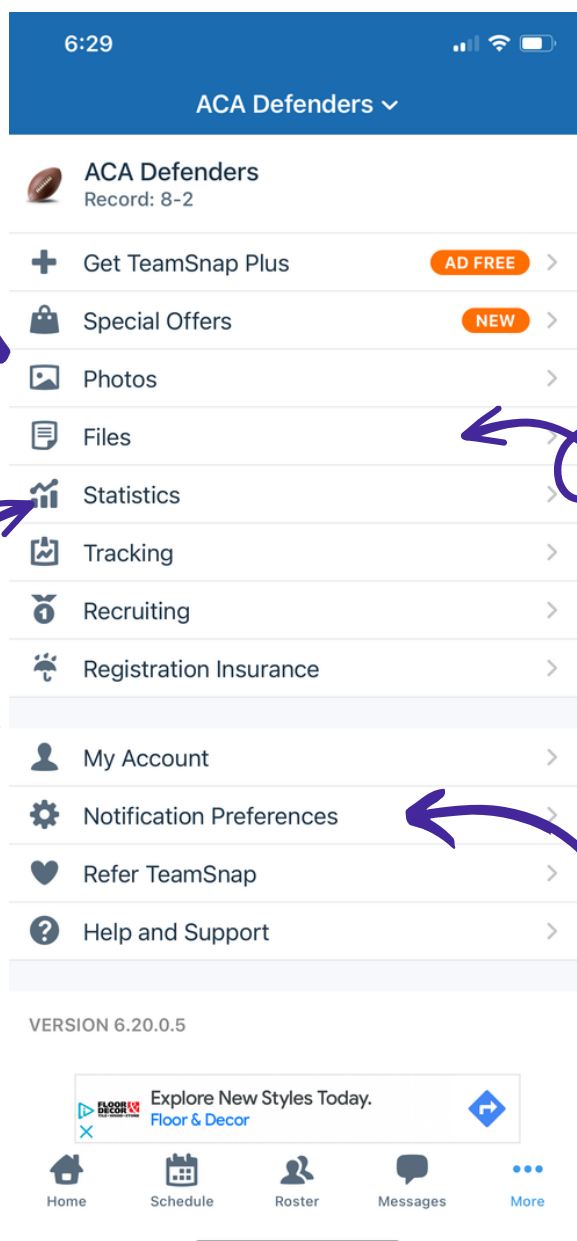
6:29

ACA Defenders

ACA Defenders
Record: 8-2

Get TeamSnap Plus AD FREE

Special Offers NEW

Photos

Files

Statistics

Tracking

Recruiting

Registration Insurance

My Account

Notification Preferences

Refer TeamSnap

Help and Support

VERSION 6.20.0.5

FLOOR & DECOR
Explore New Styles Today.
Floor & Decor

Home Schedule Roster Messages More